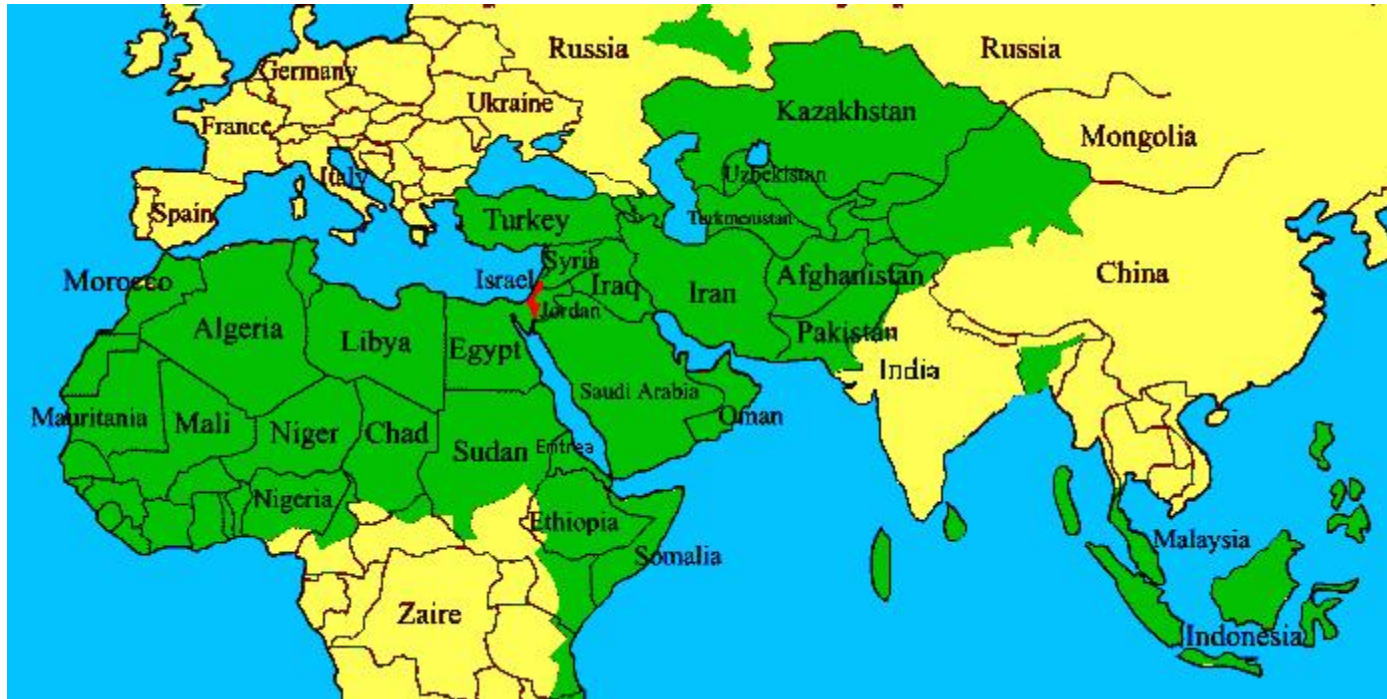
Russia
Russia
Germany
Ukraine
Kazakhstan
France
Mongolia
Uzbekistan
Italy
Spain
Turkey
Turkmenistan
Morocco
Israel
Syria
Iraq
Iran
Afghanistan
China
Algeria
Libya
Jordan
Egypt
Pakistan
India
Saudi Arabia
Mauritania
Mali
Niger
Chad
Oman
Sudan
Eritrea
Nigeria
Ethiopia
Somalia
Malaysia
Zaire
Indonesia